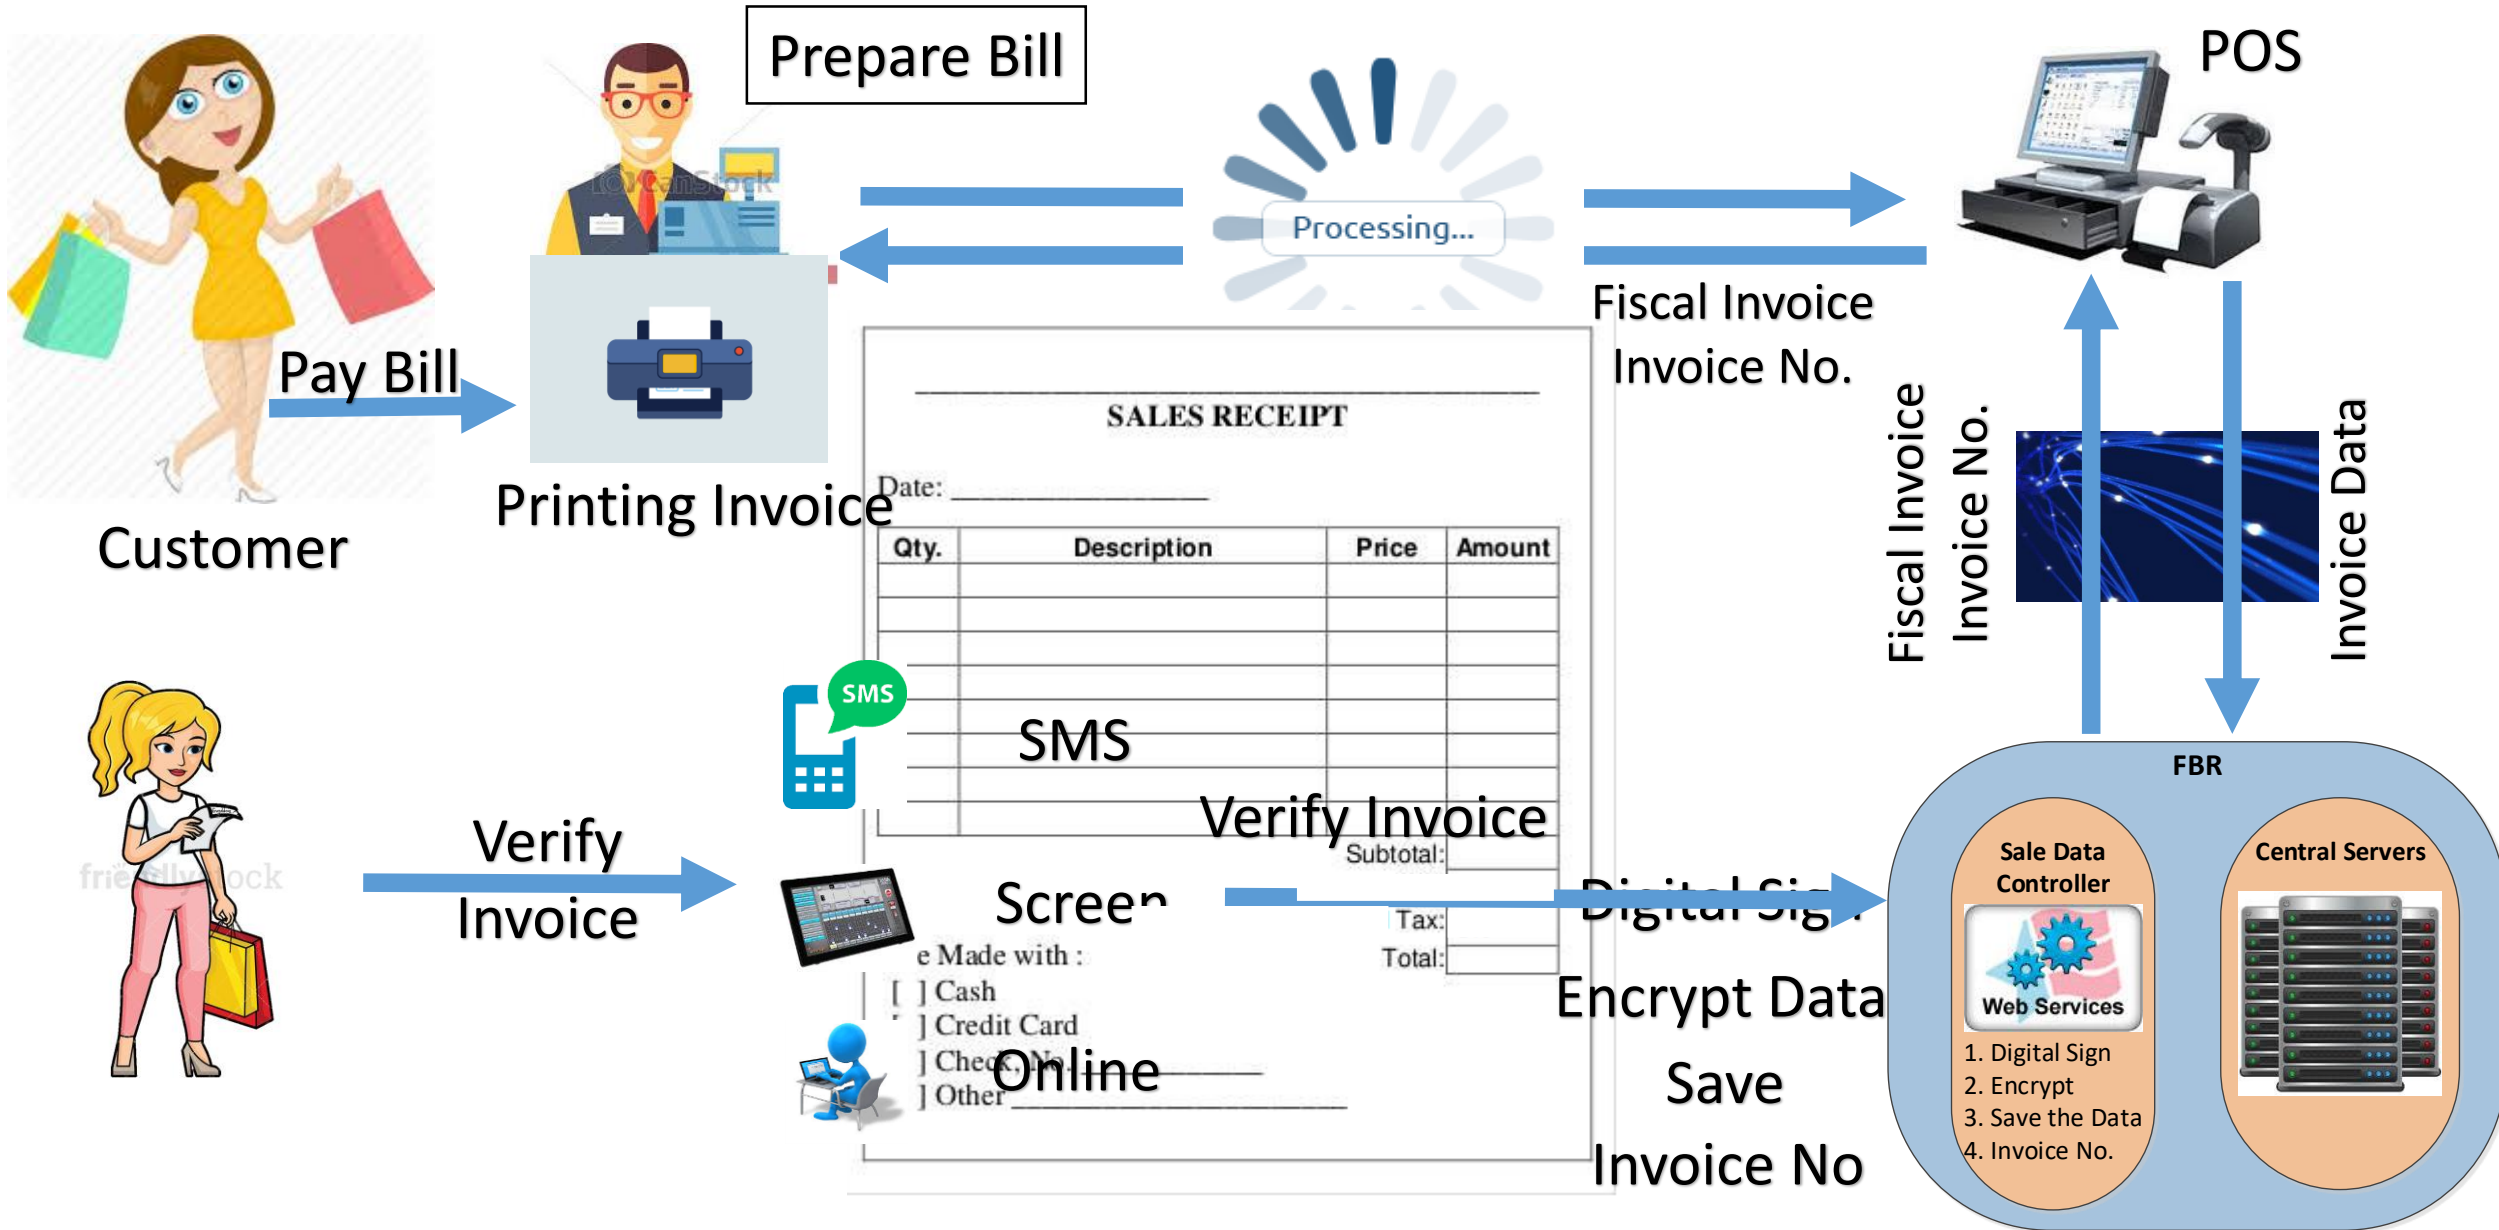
Prepare Bill

POS

Processing...

Fiscal Invoice
Invoice No.

Pay Bill

Customer

Printing Invoice

SALES RECEIPT

Date: ________________

| Qty. | Description | Price | Amount |
|---|---|---|---|
| | | | |
| | | | |
| | | | |
| | | | |
| | | | |
| | | | |
| | | | |
| | | | |

Subtotal:
Tax:
Total:

e Made with :
[ ] Cash
] Credit Card
] Check No.
] Other

Fiscal Invoice
Invoice No.

Invoice Data

SMS

SMS

Verify Invoice

Verify
Invoice

Screen

Digital Sign

Encrypt Data

Save

Invoice No

Online

FBR

Sale Data Controller

Web Services

1. Digital Sign
2. Encrypt
3. Save the Data
4. Invoice No.

Central Servers